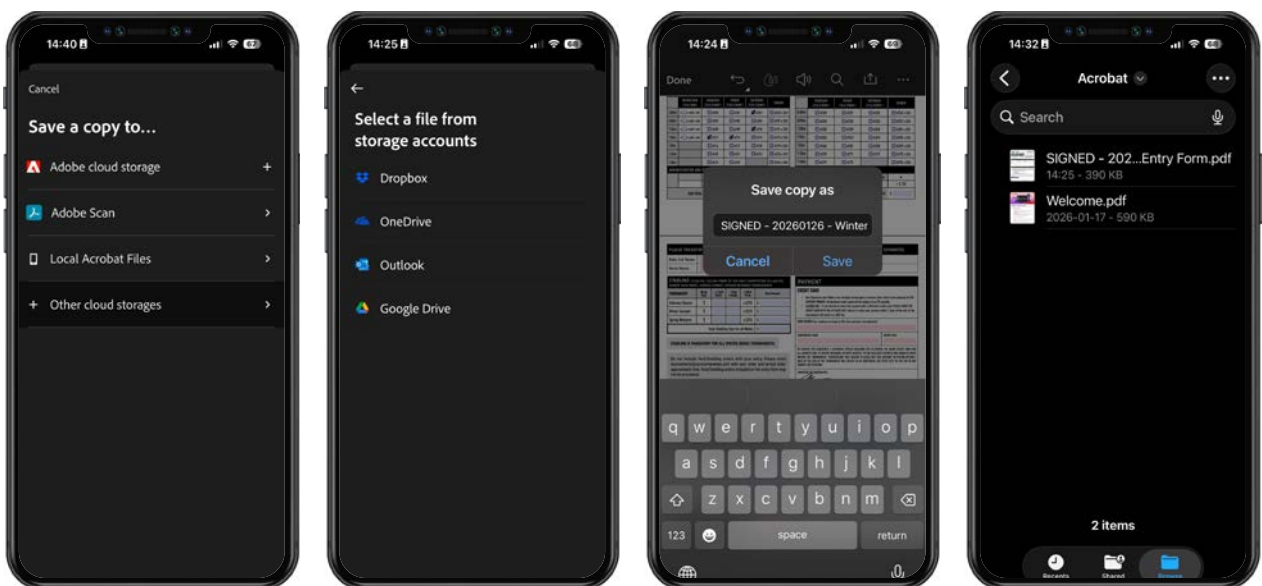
14:40

Cancel

Save a copy to...

Adobe cloud storage

Adobe Scan

Local Acrobat Files

Other cloud storages

14:25

Select a file from storage accounts

Dropbox

OneDrive

Outlook

Google Drive

14:24

Done

Save copy as

SIGNED - 20260126 - Winter

Cancel

Save

q w e r t y u i o p

a s d f g h j k l

z x c v b n m

123

space

return

14:32

Acrobat

Search

SIGNED - 202...Entry Form.pdf
14:25 - 390 KB

Welcome.pdf
2026-01-17 - 590 KB

2 items

Recents

Shared

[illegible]